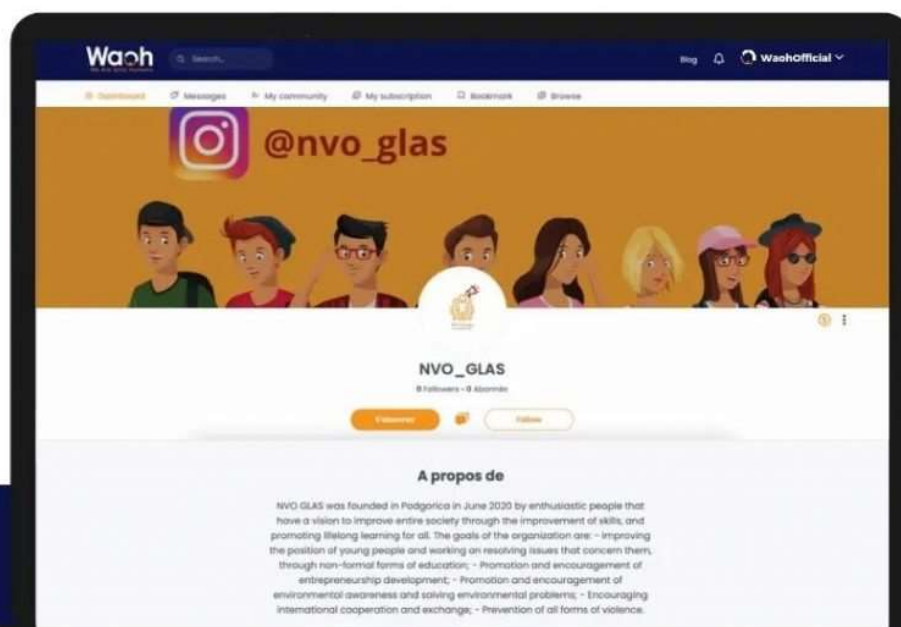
Waoh

Search...

Blog

WaohOfficial

Dashboard Messages My community My subscription Bookmark Browse

@nvo_glas

NVO_GLAS

0 Followers • 0 Abonnés

S'abonner

Follow

A propos de

NVO GLAS was founded in Podgorica in June 2020 by enthusiastic people that have a vision to improve entire society through the improvement of skills, and promoting lifelong learning for all. The goals of the organization are: - Improving the position of young people and working on resolving issues that concern them, through non-formal forms of education; - Promotion and encouragement of entrepreneurship development; - Promotion and encouragement of environmental awareness and solving environmental problems; - Encouraging international cooperation and exchange; - Prevention of all forms of violence.